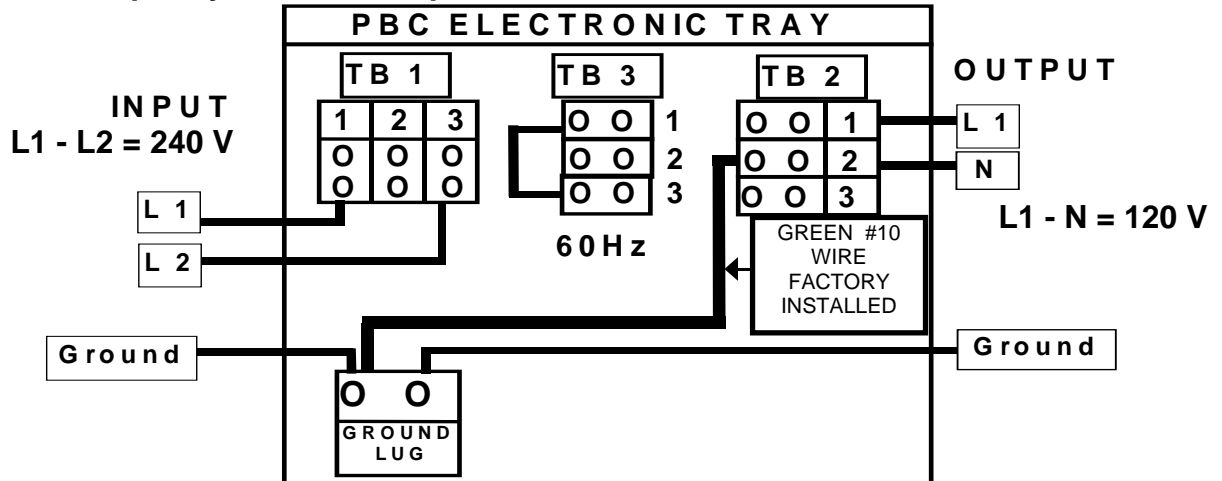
PBC ELECTRONIC TRAY

INPUT
L1 - L2 = 240 V

TB 1

| 1 | 2 | 3 |
|---|---|---|
| O O | O O | O O |

L 1

L 2

TB 3

| O O | 1 |
|---|---|
| O O | 2 |
| O O | 3 |

60Hz

TB 2

| O O | 1 |
|---|---|
| O O | 2 |
| O O | 3 |

OUTPUT

L 1

N

L1 - N = 120 V

GREEN #10 WIRE FACTORY INSTALLED

Ground

Ground

O O
GROUND LUG